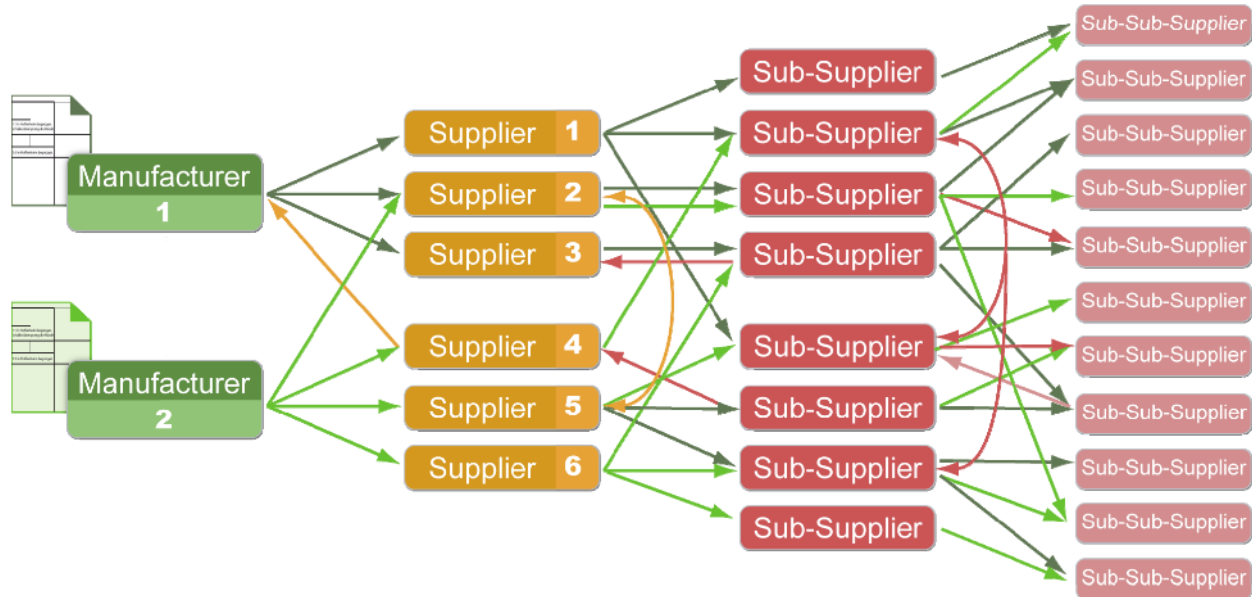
Manufacturer
1

Manufacturer
2

Supplier 1
Supplier 2
Supplier 3
Supplier 4
Supplier 5
Supplier 6

Sub-Supplier
Sub-Supplier
Sub-Supplier
Sub-Supplier
Sub-Supplier
Sub-Supplier
Sub-Supplier
Sub-Supplier

Sub-Sub-Supplier
Sub-Sub-Supplier
Sub-Sub-Supplier
Sub-Sub-Supplier
Sub-Sub-Supplier
Sub-Sub-Supplier
Sub-Sub-Supplier
Sub-Sub-Supplier
Sub-Sub-Supplier
Sub-Sub-Supplier
Sub-Sub-Supplier